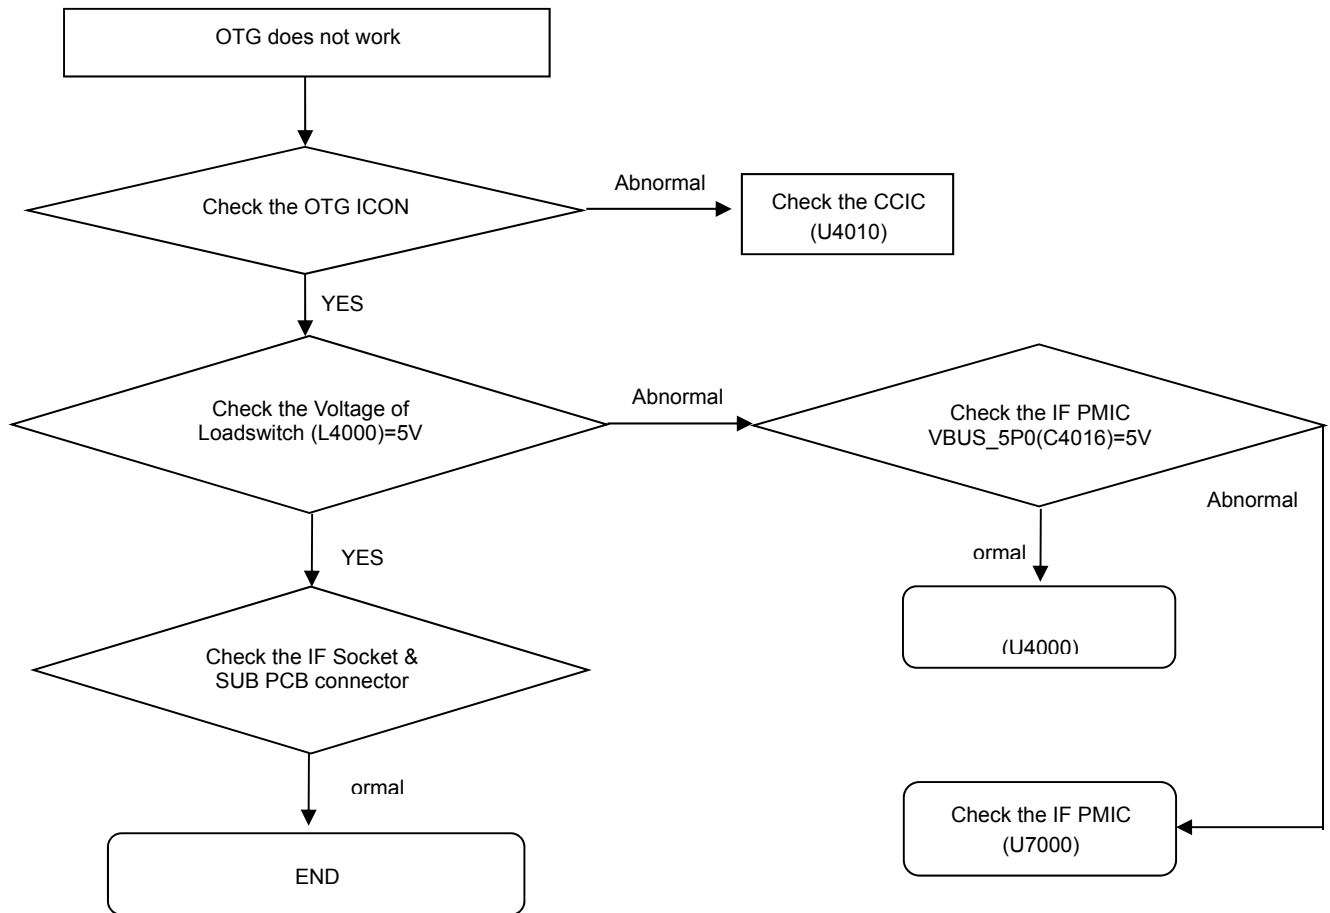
OTG does not work

Check the OTG ICON

Abnormal

Check the CCIC (U4010)

YES

Check the Voltage of Loadswitch (L4000)=5V

Abnormal

Check the IF PMIC VBUS_5P0(C4016)=5V

Abnormal

ormal

(U4000)

YES

Check the IF Socket & SUB PCB connector

ormal

END

Check the IF PMIC (U7000)